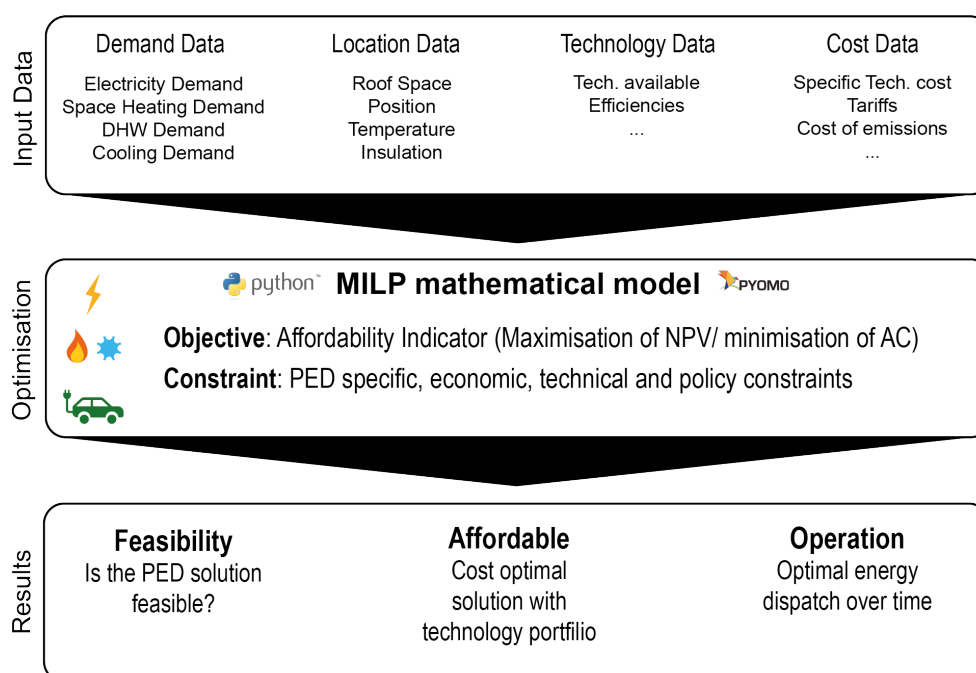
Input Data

Demand Data
Electricity Demand
Space Heating Demand
DHW Demand
Cooling Demand

Location Data
Roof Space
Position
Temperature
Insulation

Technology Data
Tech. available
Efficiencies
...

Cost Data
Specific Tech. cost
Tariffs
Cost of emissions
...

Optimisation

python™ MILP mathematical model PYOMO

Objective: Affordability Indicator (Maximisation of NPV/ minimisation of AC)
Constraint: PED specific, economic, technical and policy constraints

Results

Feasibility
Is the PED solution feasible?

Affordable
Cost optimal solution with technology portfilio

Operation
Optimal energy dispatch over time